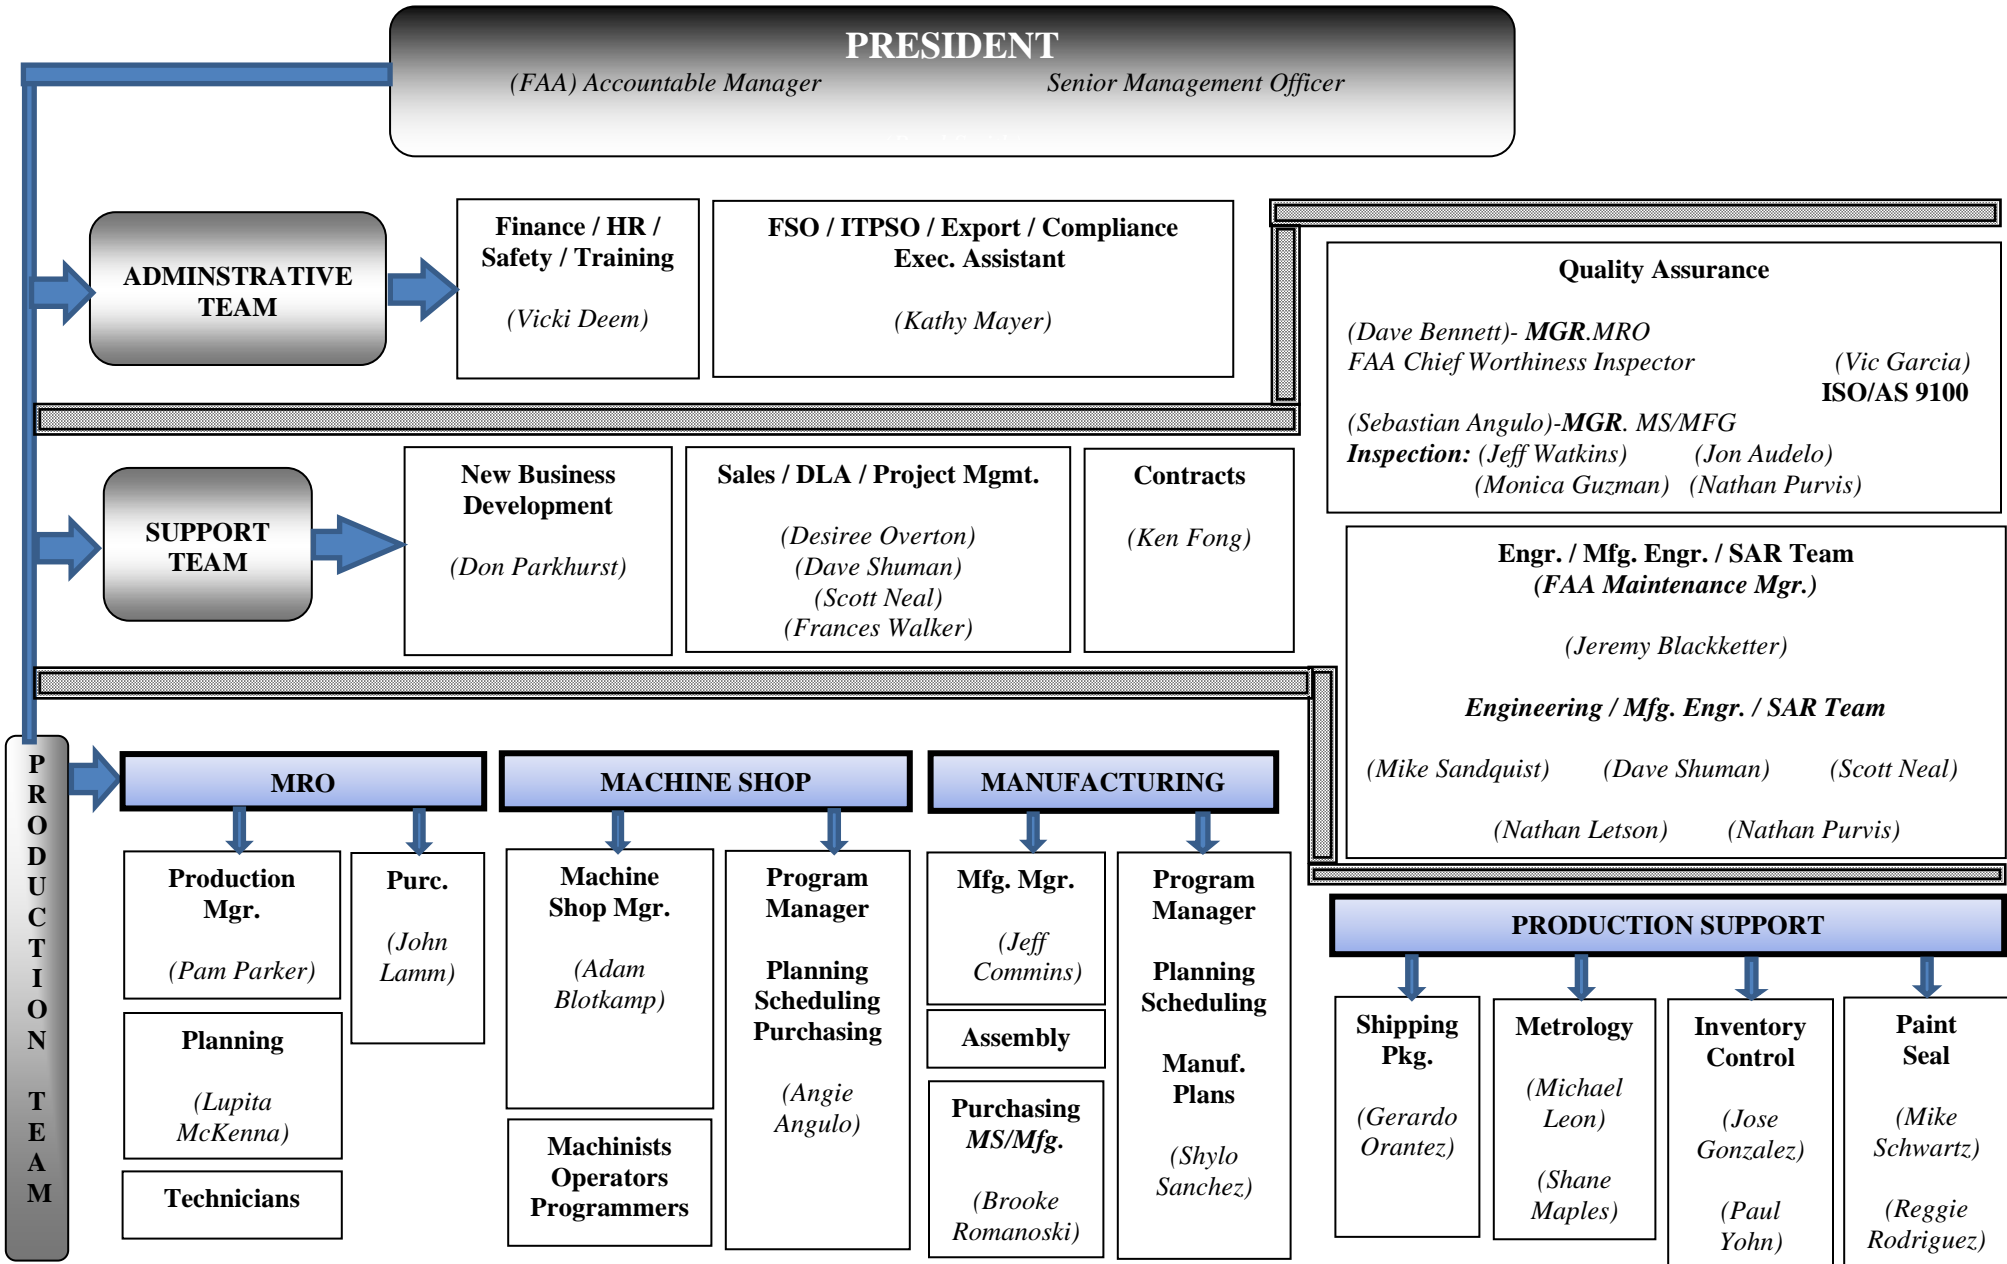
PRESIDENT
(FAA) Accountable Manager Senior Management Officer

ADMINSTRATIVE TEAM

Finance / HR / Safety / Training

(Vicki Deem)

FSO / ITPSO / Export / Compliance Exec. Assistant

(Kathy Mayer)

Quality Assurance

(Dave Bennett)- MGR.MRO
FAA Chief Worthiness Inspector (Vic Garcia)
ISO/AS 9100
(Sebastian Angulo)-MGR. MS/MFG
Inspection: (Jeff Watkins) (Jon Audelo)
(Monica Guzman) (Nathan Purvis)

SUPPORT TEAM

New Business Development

(Don Parkhurst)

Sales / DLA / Project Mgmt.

(Desiree Overton)
(Dave Shuman)
(Scott Neal)
(Frances Walker)

Contracts

(Ken Fong)

Engr. / Mfg. Engr. / SAR Team
(FAA Maintenance Mgr.)

(Jeremy Blackketter)

Engineering / Mfg. Engr. / SAR Team

(Mike Sandquist) (Dave Shuman) (Scott Neal)

(Nathan Letson) (Nathan Purvis)

PRODUCTION TEAM

MRO

MACHINE SHOP

MANUFACTURING

Production Mgr.

(Pam Parker)

Purc.

(John Lamm)

Planning

(Lupita McKenna)

Technicians

Machine Shop Mgr.

(Adam Blotkamp)

Machinists Operators Programmers

Program Manager

Planning Scheduling Purchasing

(Angie Angulo)

Mfg. Mgr.

(Jeff Commins)

Assembly

Purchasing MS/Mfg.

(Brooke Romanoski)

Program Manager

Planning Scheduling

Manuf. Plans

(Shylo Sanchez)

PRODUCTION SUPPORT

Shipping Pkg.

(Gerardo Orantez)

Metrology

(Michael Leon)

(Shane Maples)

Inventory Control

(Jose Gonzalez)

(Paul Yohn)

Paint Seal

(Mike Schwartz)

(Reggie Rodriguez)